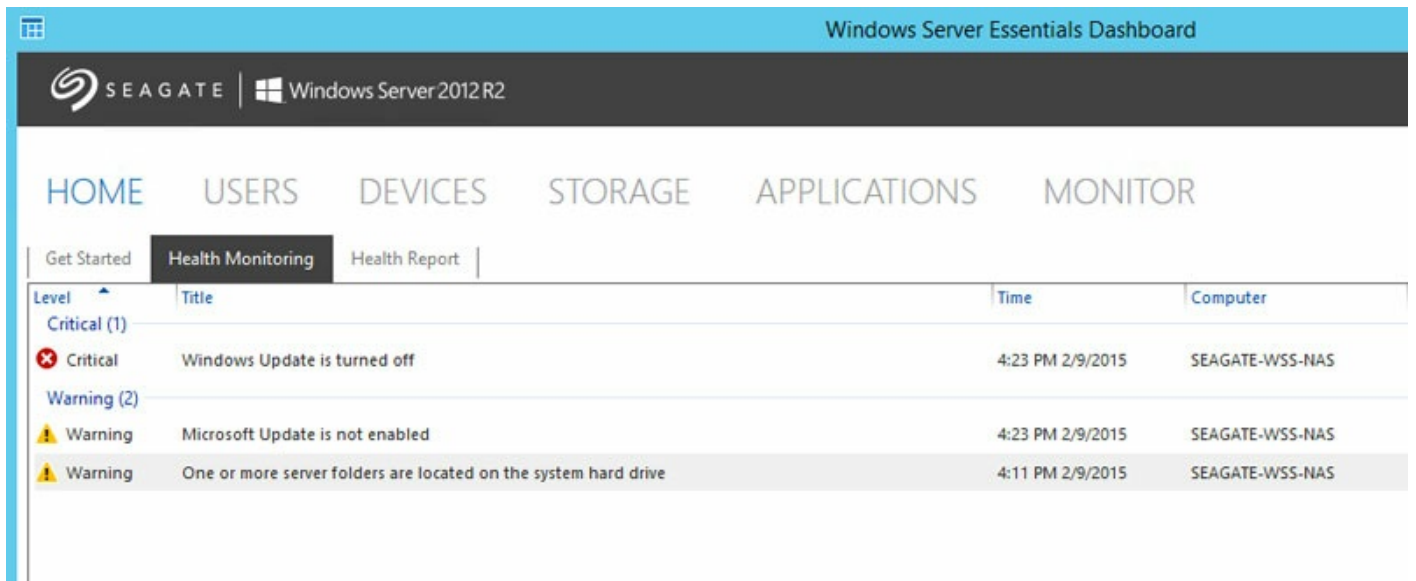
Windows Server Essentials Dashboard

SEAGATE | Windows Server 2012 R2

HOME USERS DEVICES STORAGE APPLICATIONS MONITOR

Get Started Health Monitoring Health Report

| Level | Title | Time | Computer |
|---|---|---|---|
| Critical (1) | | | |
| Critical | Windows Update is turned off | 4:23 PM 2/9/2015 | SEAGATE-WSS-NAS |
| Warning (2) | | | |
| Warning | Microsoft Update is not enabled | 4:23 PM 2/9/2015 | SEAGATE-WSS-NAS |
| Warning | One or more server folders are located on the system hard drive | 4:11 PM 2/9/2015 | SEAGATE-WSS-NAS |